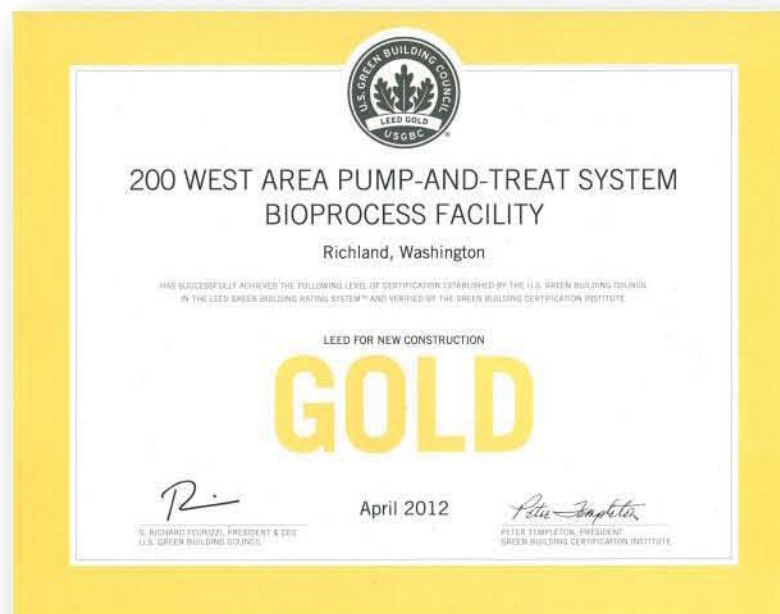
U.S. GREEN BUILDING COUNCIL
LEED GOLD
USGBC

200 WEST AREA PUMP-AND-TREAT SYSTEM
BIOPROCESS FACILITY

Richland, Washington

HAS SUCCESSFULLY ACHIEVED THE FOLLOWING LEVEL OF CERTIFICATION ESTABLISHED BY THE U.S. GREEN BUILDING COUNCIL IN THE LEED GREEN BUILDING RATING SYSTEM™ AND VERIFIED BY THE GREEN BUILDING CERTIFICATION INSTITUTE

LEED FOR NEW CONSTRUCTION

GOLD

S. RICHARD FEDRIZZI, PRESIDENT & CEO
U.S. GREEN BUILDING COUNCIL

April 2012

Peter Templeton

PETER TEMPLETON, PRESIDENT
GREEN BUILDING CERTIFICATION INSTITUTE